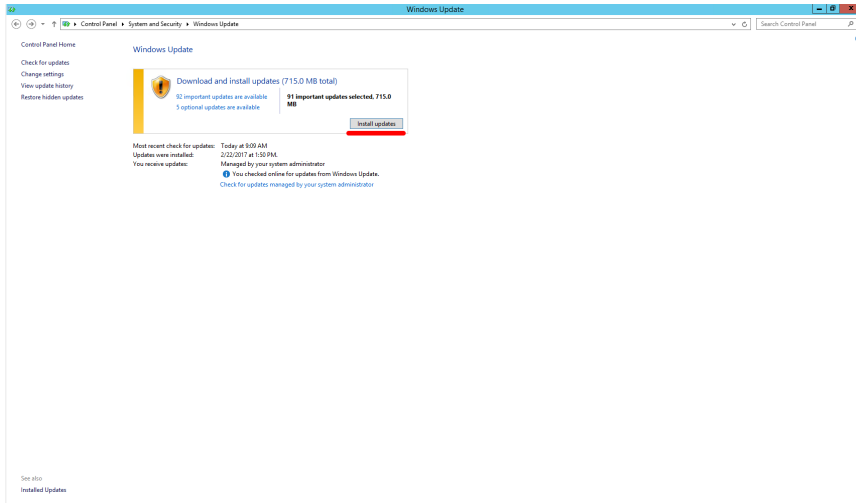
Windows Update

Control Panel ▸ System and Security ▸ Windows Update

Search Control Panel

Control Panel Home

Check for updates
Change settings
View update history
Restore hidden updates

Windows Update

Download and install updates (715.0 MB total)

92 important updates are available
5 optional updates are available

91 important updates selected, 715.0 MB

Install updates

Most recent check for updates: Today at 9:09 AM
Updates were installed: 2/22/2017 at 1:50 PM.
You receive updates: Managed by your system administrator
You checked online for updates from Windows Update.
Check for updates managed by your system administrator

See also
Installed Updates